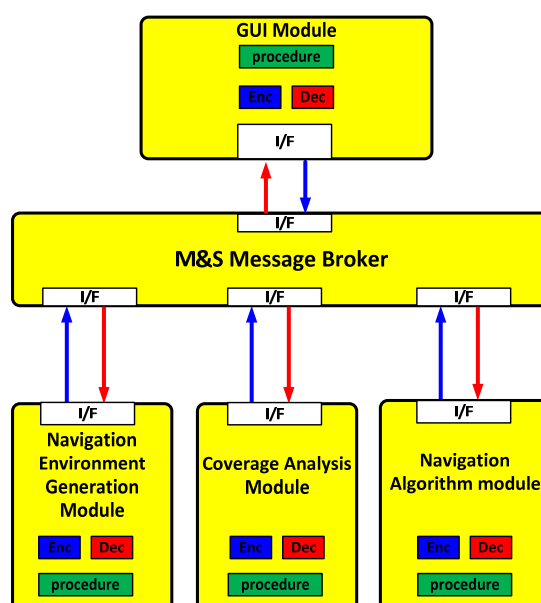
GUI Module

procedure

Enc

Dec

I/F

I/F

M&S Message Broker

I/F

I/F

I/F

I/F

Navigation Environment Generation Module

Enc

Dec

procedure

I/F

Coverage Analysis Module

Enc

Dec

procedure

I/F

Navigation Algorithm module

Enc

Dec

procedure